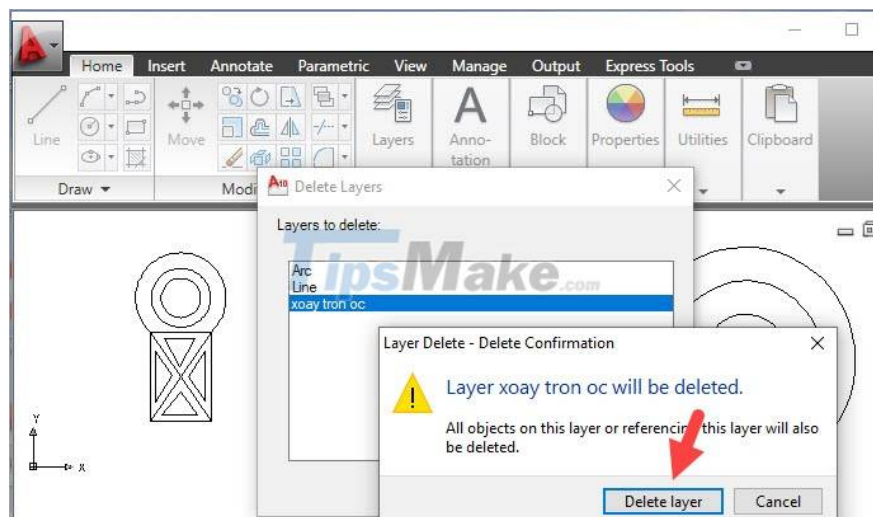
Home Insert Annotate Parametric View Manage Output Express Tools

Line Move Layers Anno-tation Block Properties Utilities Clipboard

Draw ▾ Modi

Delete Layers

Layers to delete:

Arc
Line
xoay tron oc

TipsMake.com

Layer Delete - Delete Confirmation

Layer xoay tron oc will be deleted.

All objects on this layer or referencing this layer will also be deleted.

Delete layer Cancel

Y
X